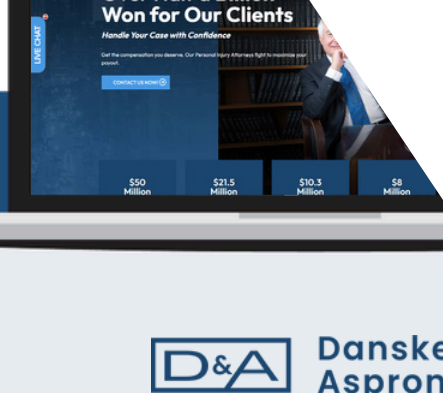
Won for Our Clients

Handle Your Case with Confidence

Get the compensation you deserve. Our Personal Injury Attorneys fight to maximize your payout.

CONTACT US NOW!

LIVE CHAT

$50 Million

$21.5 Million

$10.3 Million

$8 Million

D&A

Danske
Aspron